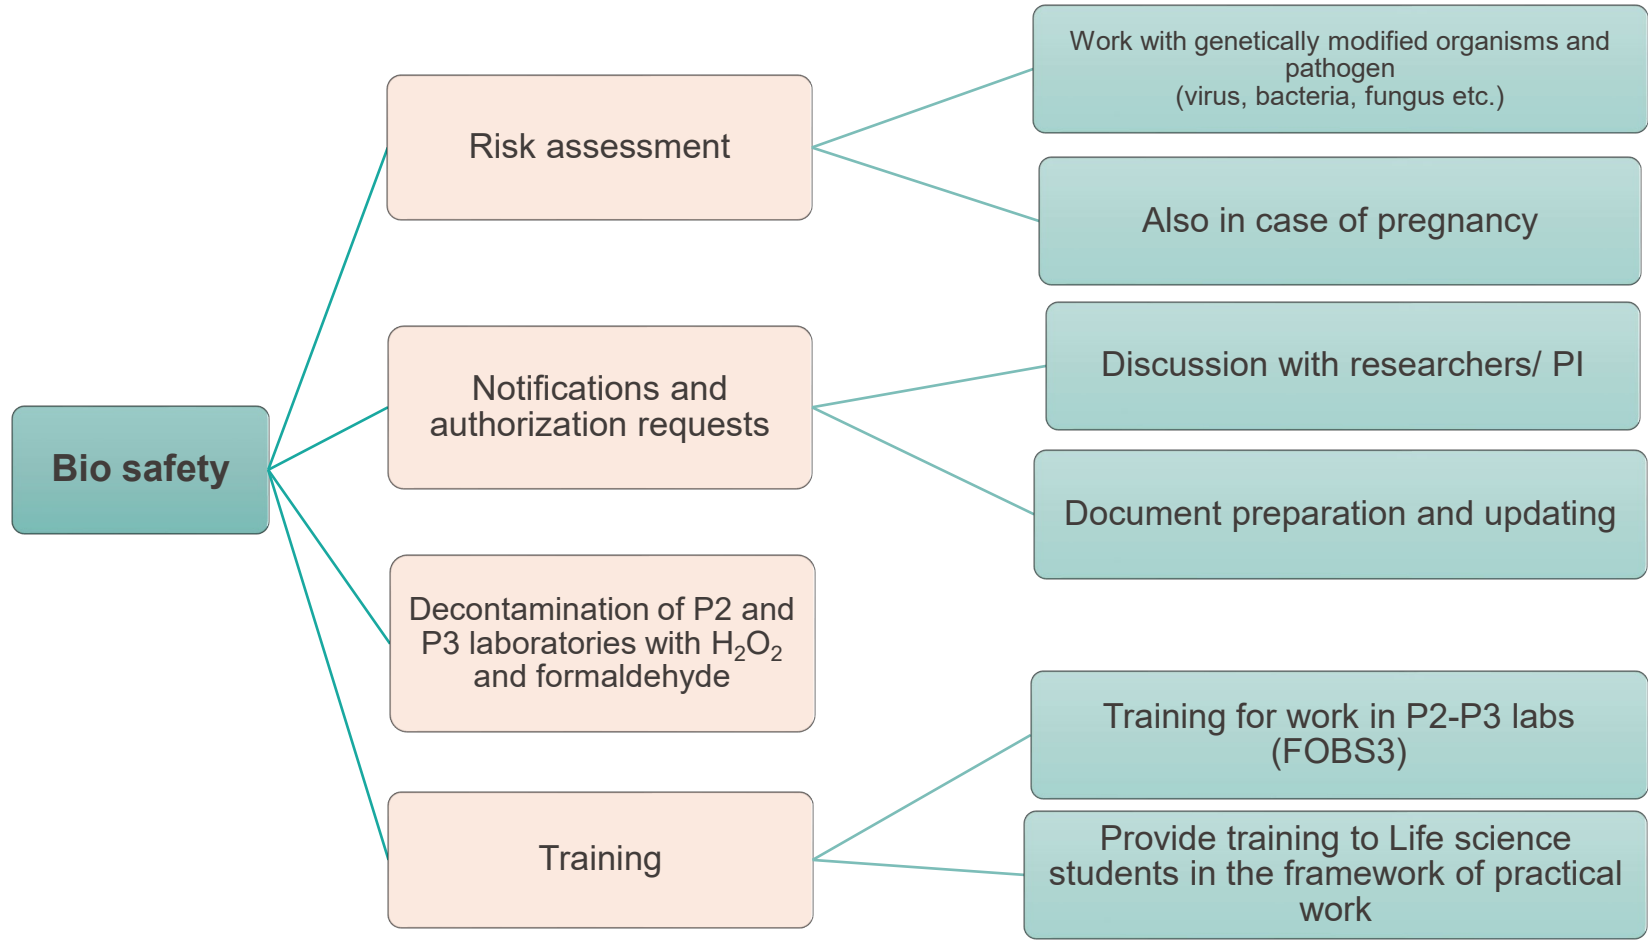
Bio safety

Risk assessment

Work with genetically modified organisms and pathogen
(virus, bacteria, fungus etc.)

Also in case of pregnancy

Notifications and authorization requests

Discussion with researchers/ PI

Document preparation and updating

Decontamination of P2 and P3 laboratories with $H_2O_2$ and formaldehyde

Training

Training for work in P2-P3 labs (FOBS3)

Provide training to Life science students in the framework of practical work